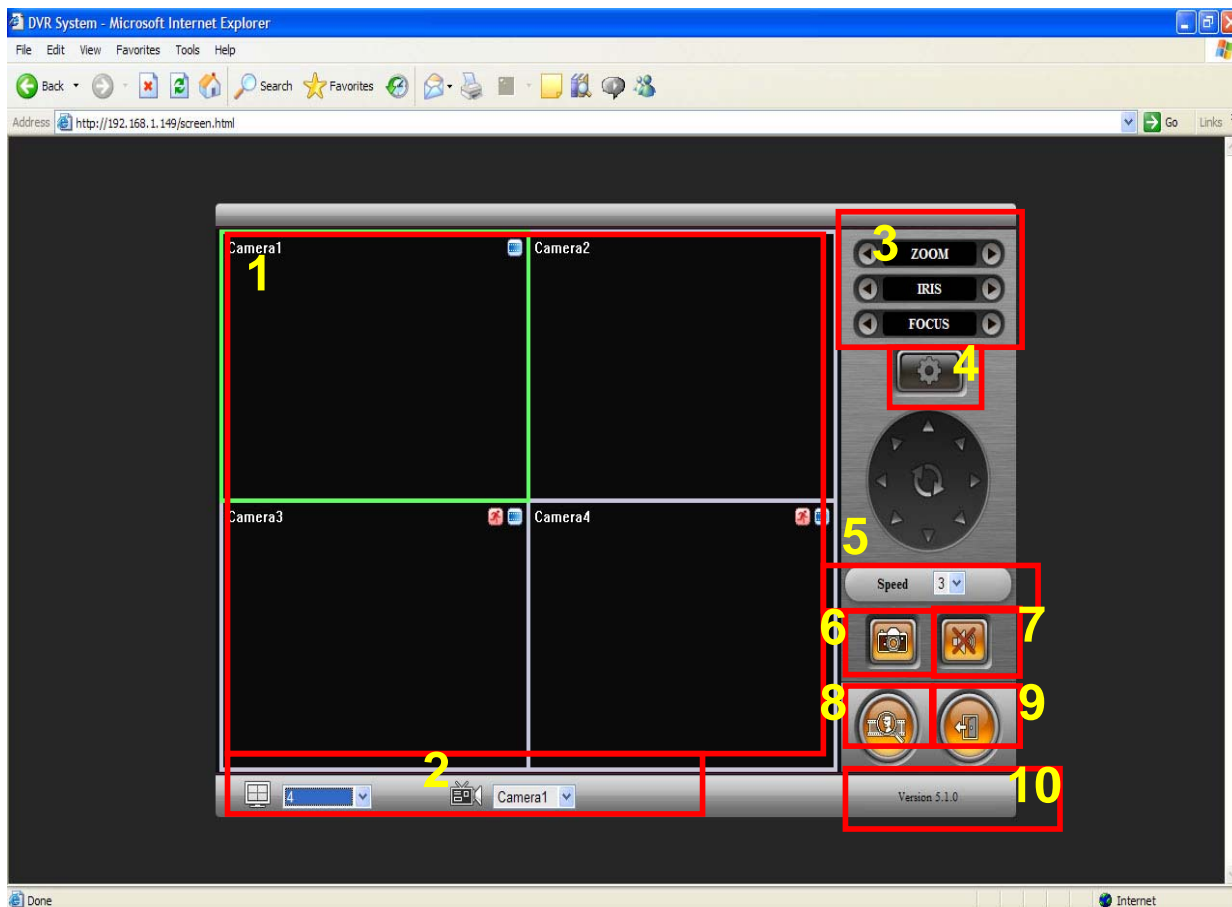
DVR System - Microsoft Internet Explorer

File Edit View Favorites Tools Help

Back Search Favorites

Address http://192.168.1.149/screen.html

Go Links

Camera1 1

Camera2

Camera3

Camera4

3 ZOOM

IRIS

FOCUS

4

5

Speed 3

6

7

8

9

2

4

Camera1

Version 5.1.0 10

Done

Internet